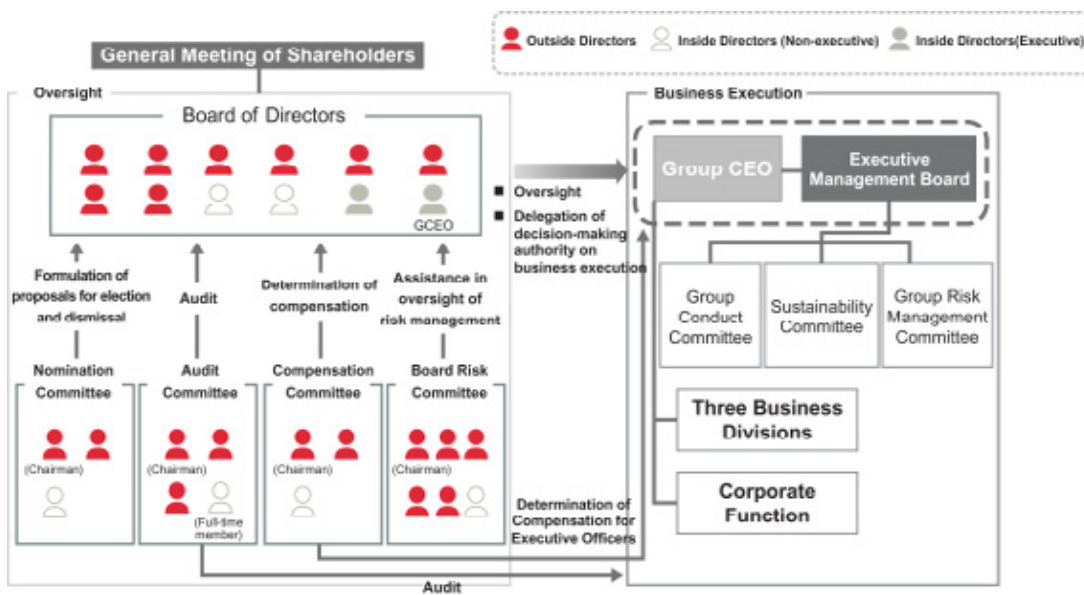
Outside Directors
Inside Directors (Non-executive)
Inside Directors(Executive)

General Meeting of Shareholders

Oversight

Board of Directors

GCEO

Formulation of proposals for election and dismissal

Audit

Determination of compensation

Assistance in oversight of risk management

Nomination Committee

(Chairman)

Audit Committee

(Chairman)

(Full-time member)

Compensation Committee

(Chairman)

Board Risk Committee

(Chairman)

■ Oversight
■ Delegation of decision-making authority on business execution

Business Execution

Group CEO

Executive Management Board

Group Conduct Committee

Sustainability Committee

Group Risk Management Committee

Three Business Divisions

Corporate Function

Determination of Compensation for Executive Officers

Audit